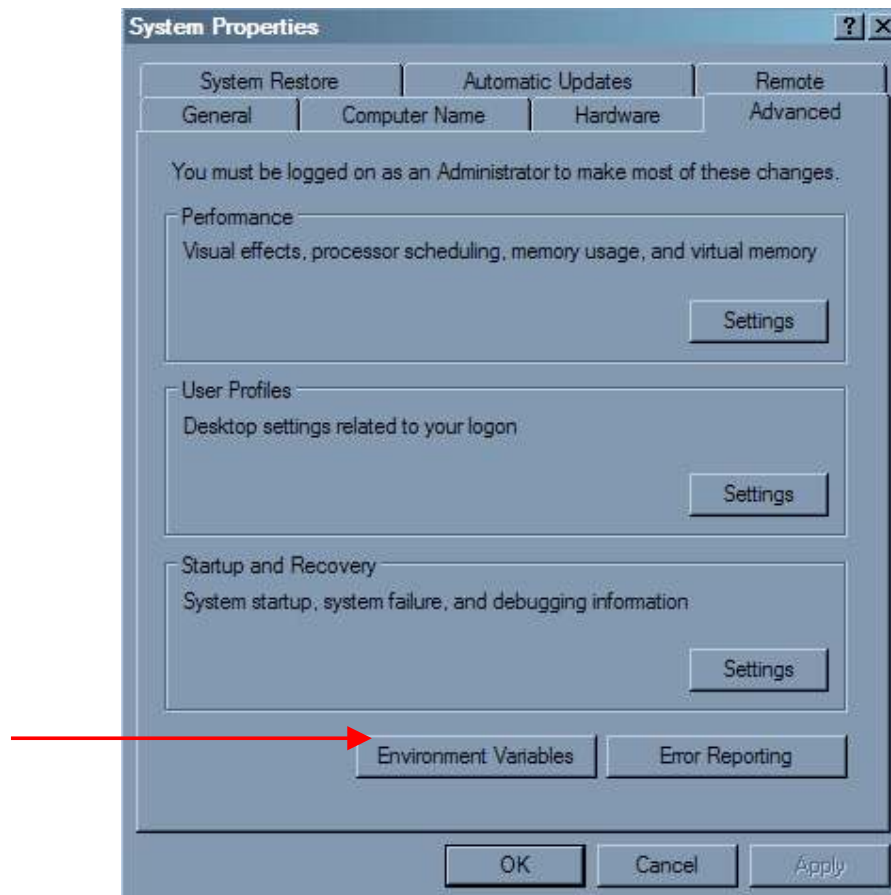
System Properties

?

X

System Restore | Automatic Updates | Remote

General | Computer Name | Hardware | Advanced

You must be logged on as an Administrator to make most of these changes.

Performance

Visual effects, processor scheduling, memory usage, and virtual memory

Settings

User Profiles

Desktop settings related to your logon

Settings

Startup and Recovery

System startup, system failure, and debugging information

Settings

Environment Variables

Error Reporting

OK

Cancel

Apply